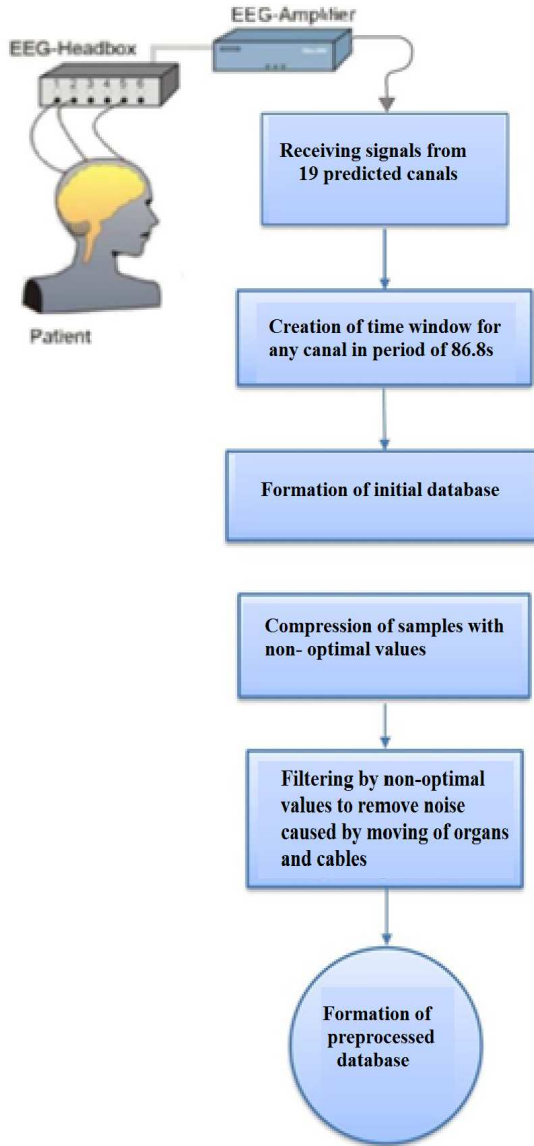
EEG-Amplifier

EEG-Headbox

1 2 3 4 5 6

Patient

Receiving signals from 19 predicted canals

Creation of time window for any canal in period of 86.8s

Formation of initial database

Compression of samples with non- optimal values

Filtering by non-optimal values to remove noise caused by moving of organs and cables

Formation of preprocessed database